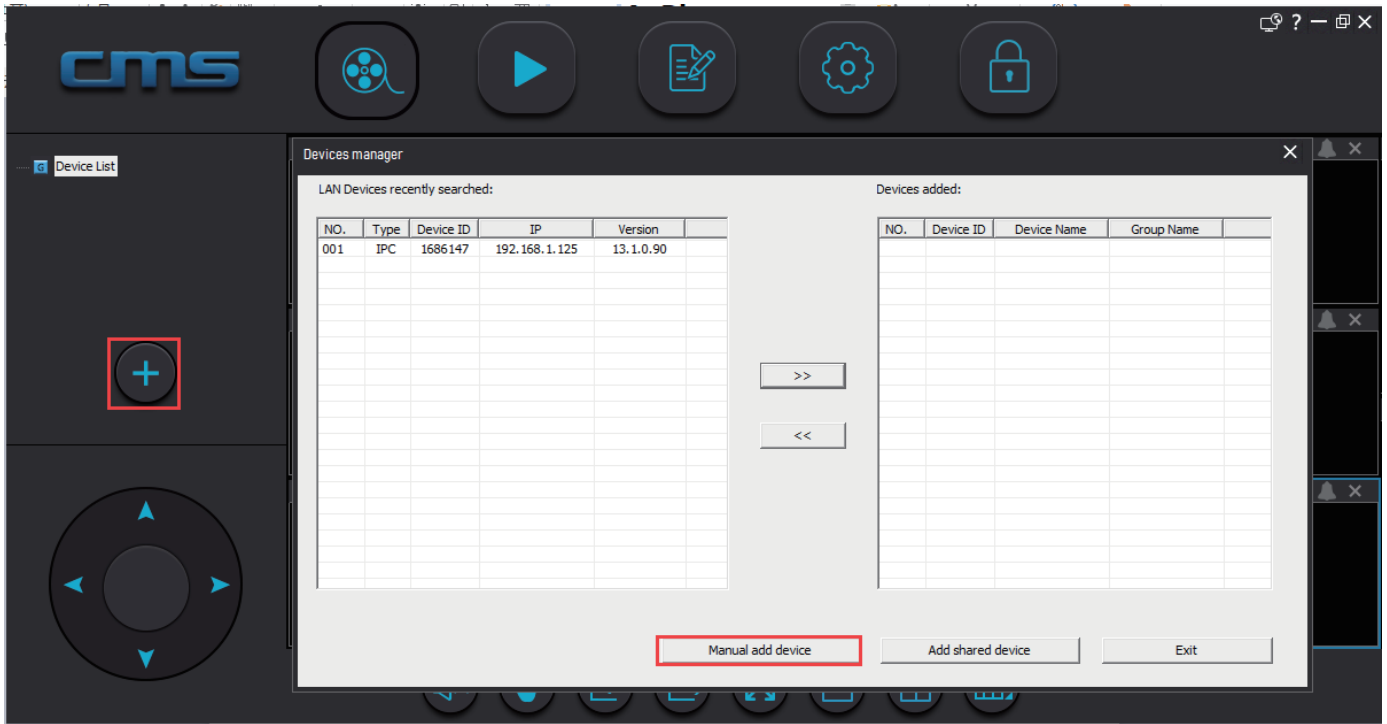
cms

? — ×

G Device List

Devices manager ×

LAN Devices recently searched:

| NO. | Type | Device ID | IP | Version |
|---|---|---|---|---|
| 001 | IPC | 1686147 | 192.168.1.125 | 13.1.0.90 |

>>

<<

Devices added:

| NO. | Device ID | Device Name | Group Name |
|---|---|---|---|

Manual add device

Add shared device

Exit